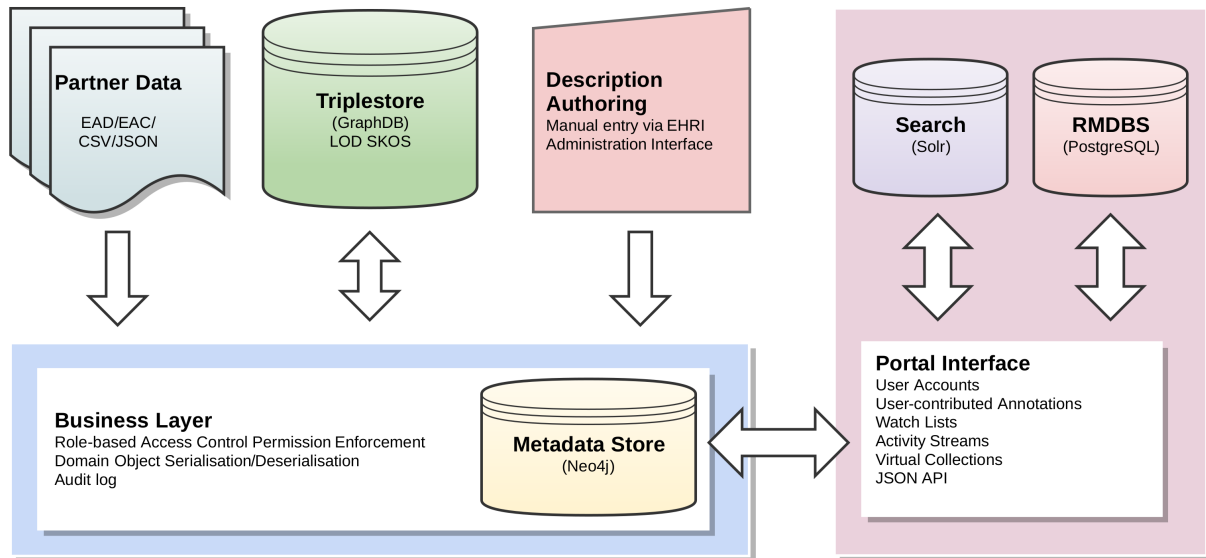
Partner Data
EAD/EAC/
CSV/JSON

Triplestore
(GraphDB)
LOD SKOS

Description Authoring
Manual entry via EHRI Administration Interface

Search
(Solr)

RMDBS
(PostgreSQL)

Search

RMDBS

Business Layer
Role-based Access Control Permission Enforcement
Domain Object Serialisation/Deserialisation
Audit log

Metadata Store
(Neo4j)

Portal Interface
User Accounts
User-contributed Annotations
Watch Lists
Activity Streams
Virtual Collections
JSON API